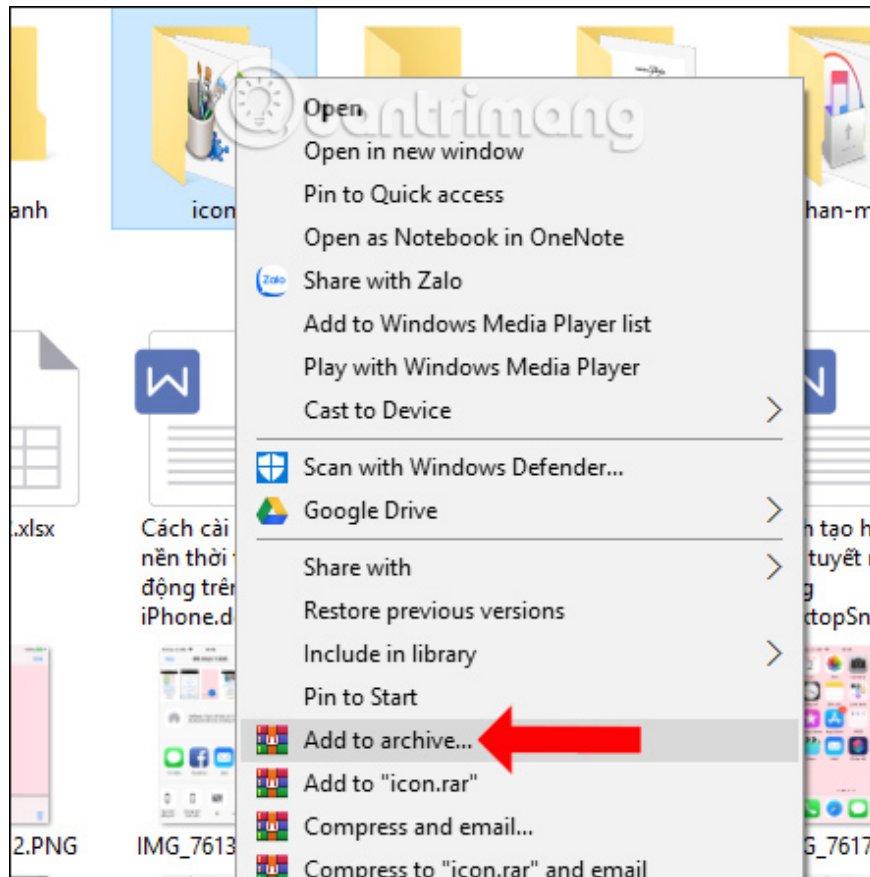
anh

icon

han-m

Open
Open in new window
Pin to Quick access
Open as Notebook in OneNote
Share with Zalo
Add to Windows Media Player list
Play with Windows Media Player
Cast to Device

Scan with Windows Defender...
Google Drive

Share with
Restore previous versions
Include in library
Pin to Start
Add to archive...
Add to "icon.rar"
Compress and email...
Compress to "icon.rar" and email

quantrimang

.xlsx

Cách cài nền thời động trên iPhone.d

n tạo h tuyết g ktopSn

2.PNG

IMG_7613

_7617